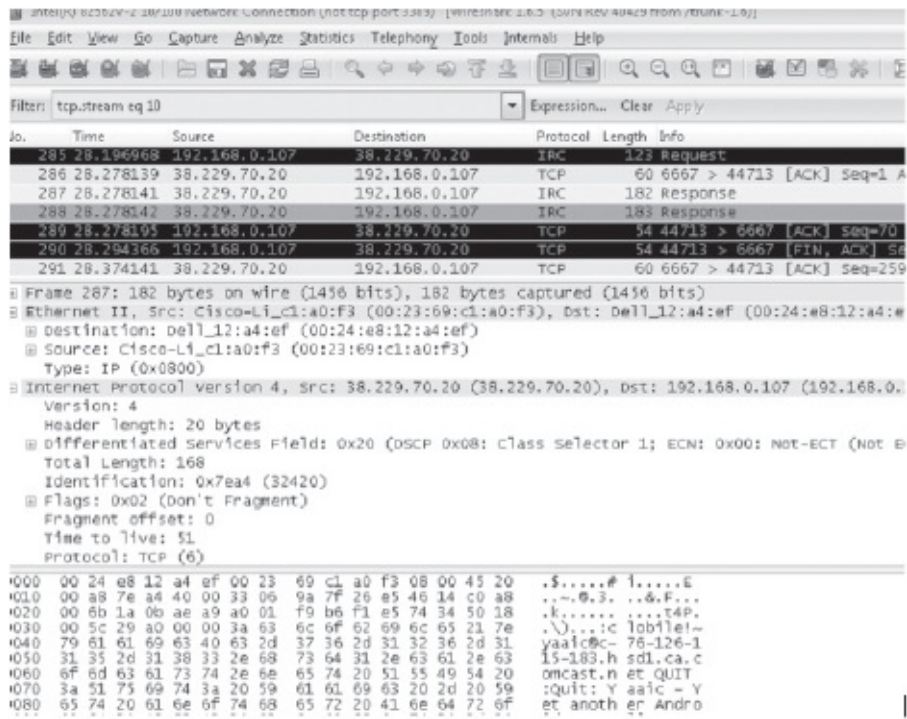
Intel(R) 82562V-2 10/100 Network Connection (not tcp port 3389) [Wireshark 1.6.5 (SVN Rev 40429 from /trunk-1.6)]

File Edit View Go Capture Analyze Statistics Telephony Tools Internals Help

Filter: tcp.stream eq 10 Expression... Clear Apply

| No. | Time | Source | Destination | Protocol | Length | Info |
|---|---|---|---|---|---|---|
| 285 | 28.196968 | 192.168.0.107 | 38.229.70.20 | IRC | 123 | Request |
| 286 | 28.278139 | 38.229.70.20 | 192.168.0.107 | TCP | 60 | 6667 > 44713 [ACK] Seq=1 A |
| 287 | 28.278141 | 38.229.70.20 | 192.168.0.107 | IRC | 182 | Response |
| 288 | 28.278142 | 38.229.70.20 | 192.168.0.107 | IRC | 183 | Response |
| 289 | 28.278195 | 192.168.0.107 | 38.229.70.20 | TCP | 54 | 44713 > 6667 [ACK] Seq=70 |
| 290 | 28.294366 | 192.168.0.107 | 38.229.70.20 | TCP | 54 | 44713 > 6667 [FIN, ACK] Se |
| 291 | 28.374141 | 38.229.70.20 | 192.168.0.107 | TCP | 60 | 6667 > 44713 [ACK] Seq=259 |

Frame 287: 182 bytes on wire (1456 bits), 182 bytes captured (1456 bits)
Ethernet II, Src: Cisco-Li_c1:a0:f3 (00:23:69:c1:a0:f3), Dst: Dell_12:a4:ef (00:24:e8:12:a4:e
Destination: Dell_12:a4:ef (00:24:e8:12:a4:ef)
Source: Cisco-Li_c1:a0:f3 (00:23:69:c1:a0:f3)
Type: IP (0x0800)
Internet Protocol Version 4, Src: 38.229.70.20 (38.229.70.20), Dst: 192.168.0.107 (192.168.0.
Version: 4
Header length: 20 bytes
Differentiated Services Field: 0x20 (DSCP 0x08: Class Selector 1; ECN: 0x00: Not-ECT (Not E
Total Length: 168
Identification: 0x7ea4 (32420)
Flags: 0x02 (Don't Fragment)
Fragment offset: 0
Time to live: 51
Protocol: TCP (6)

0000 00 24 e8 12 a4 ef 00 23 69 c1 a0 f3 08 00 45 20 .$.....# i.....E
0010 00 a8 7e a4 40 00 33 06 9a 7f 26 e5 46 14 c0 a8 ..~.@.3. ..&.F...
0020 00 6b 1a 0b ae a9 a0 01 f9 b6 f1 e5 74 34 50 18 .k...... ....t4P.
0030 00 5c 29 a0 00 00 3a 63 6c 6f 62 69 6c 65 21 7e .\)...:c lobile!~
0040 79 61 61 69 63 40 63 2d 37 36 2d 31 32 36 2d 31 yaaic@c- 76-126-1
0050 31 35 2d 31 38 33 2e 68 73 64 31 2e 63 61 2e 63 15-183.h sd1.ca.c
0060 6f 6d 63 61 73 74 2e 6e 65 74 20 51 55 49 54 20 omcast.n et QUIT
0070 3a 51 75 69 74 3a 20 59 61 61 69 63 20 2d 20 59 :Quit: Y aaic - Y
0080 65 74 20 61 6e 6f 74 68 65 72 20 41 6e 64 72 6f et anoth er Andro